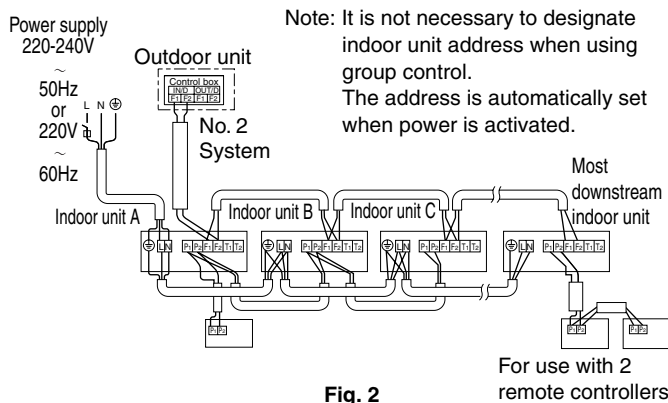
Power supply 220-240V ~ 50Hz or 220V ~ 60Hz

L N ⊕

Outdoor unit

Control box
IN/D OUT/D
F1 F2 F1 F2

No. 2 System

Note: It is not necessary to designate indoor unit address when using group control.
The address is automatically set when power is activated.

Indoor unit A

Indoor unit B

Indoor unit C

Most downstream indoor unit

L N
P1 P2 F1 F2 T1 T2

L N
P1 P2 F1 F2 T1 T2

L N
P1 P2 F1 F2 T1 T2

L N
P1 P2 F1 F2 T1 T2

P1 P2

P1 P2

P1 P2

For use with 2 remote controllers

Fig. 2